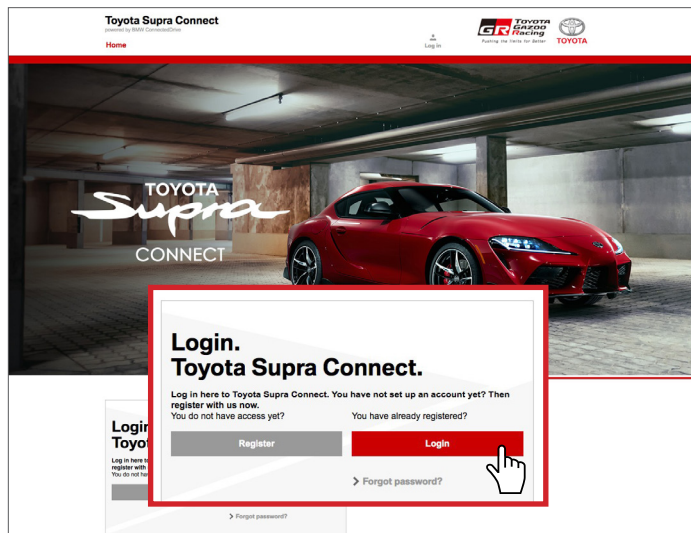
Toyota Supra Connect
powered by BMW ConnectedDrive

Home

Log in

GR TOYOTA GAZOO Racing
Pushing the limits for better

TOYOTA

TOYOTA
Supra
CONNECT

Login.
Toyota Supra Connect.

Log in here to Toyota Supra Connect. You have not set up an account yet? Then register with us now.

You do not have access yet?

You have already registered?

Register

Login

> Forgot password?

Logi
Toyo

Log in here
register with
You do not ha

> Forgot password?